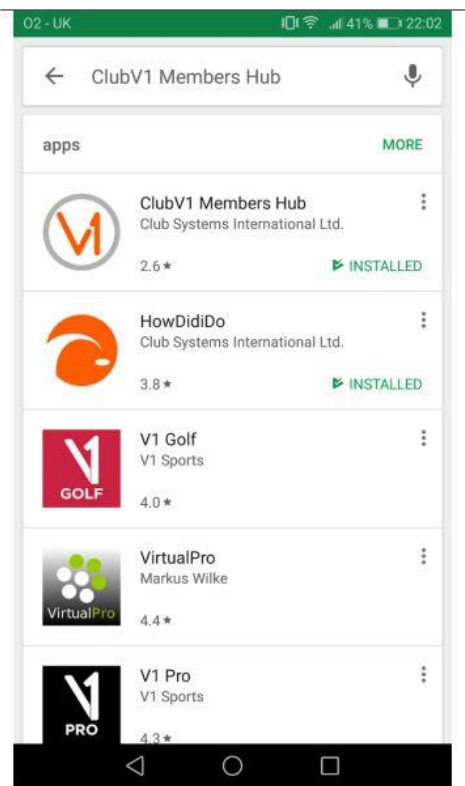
O2 - UK 41% 22:02

ClubV1 Members Hub

apps MORE

ClubV1 Members Hub
Club Systems International Ltd.
2.6 ★ INSTALLED

HowDidiDo
Club Systems International Ltd.
3.8 ★ INSTALLED

V1 Golf
V1 Sports
4.0 ★

GOLF

VirtualPro
Markus Wilke
4.4 ★

VirtualPro

V1 Pro
V1 Sports
4.3 ★

PRO